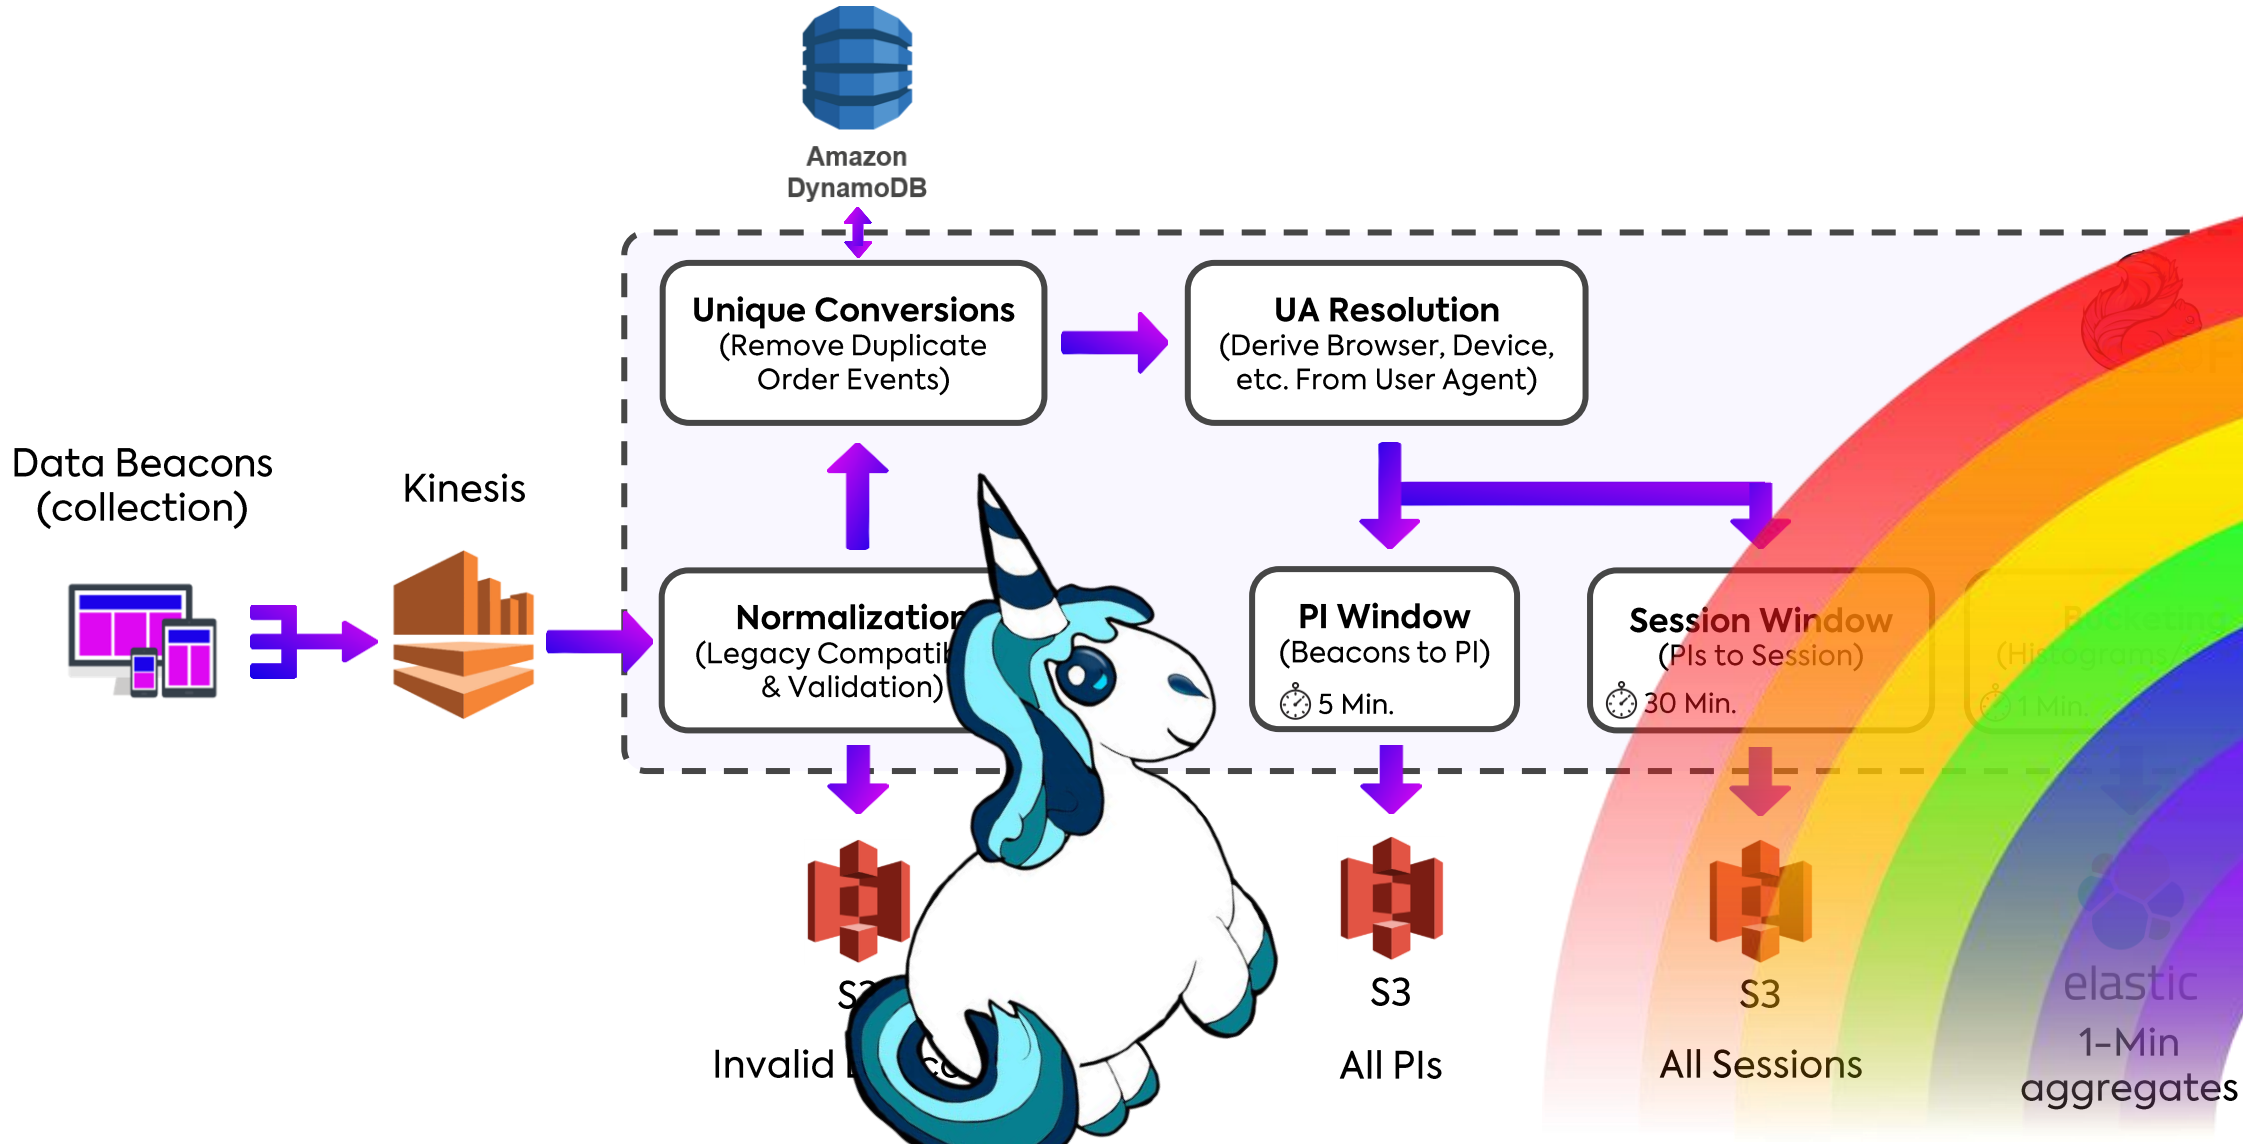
Amazon DynamoDB

Unique Conversions
(Remove Duplicate Order Events)

UA Resolution
(Derive Browser, Device, etc. From User Agent)

Data Beacons
(collection)

Kinesis

Normalizatio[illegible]
(Legacy Compati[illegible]
& Validation)

PI Window
(Beacons to PI)
5 Min.

Session Window
(PIs to Session)
30 Min.

Bucketing
(Histograms)
1 Min.

S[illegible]
Invalid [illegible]

S3
All PIs

S3
All Sessions

elastic
1-Min aggregates